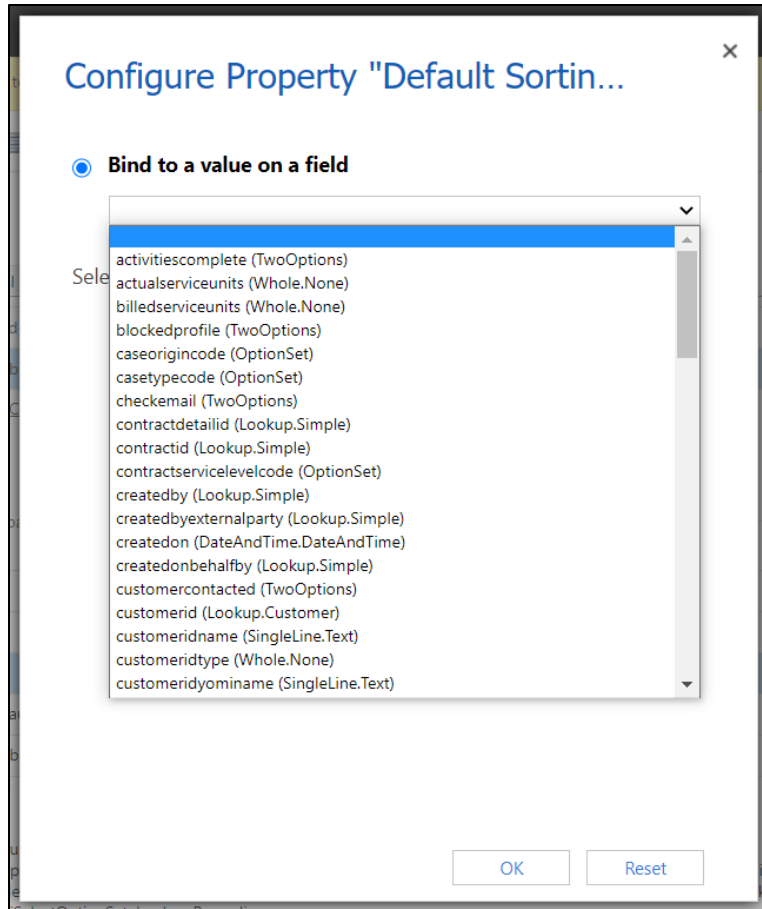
Configure Property "Default Sortin…

×

Bind to a value on a field

Sele

activitiescomplete (TwoOptions)
actualserviceunits (Whole.None)
billedserviceunits (Whole.None)
blockedprofile (TwoOptions)
caseorigincode (OptionSet)
casetypecode (OptionSet)
checkemail (TwoOptions)
contractdetailid (Lookup.Simple)
contractid (Lookup.Simple)
contractservicelevelcode (OptionSet)
createdby (Lookup.Simple)
createdbyexternalparty (Lookup.Simple)
createdon (DateAndTime.DateAndTime)
createdonbehalfby (Lookup.Simple)
customercontacted (TwoOptions)
customerid (Lookup.Customer)
customeridname (SingleLine.Text)
customeridtype (Whole.None)
customeridyominame (SingleLine.Text)

OK
Reset